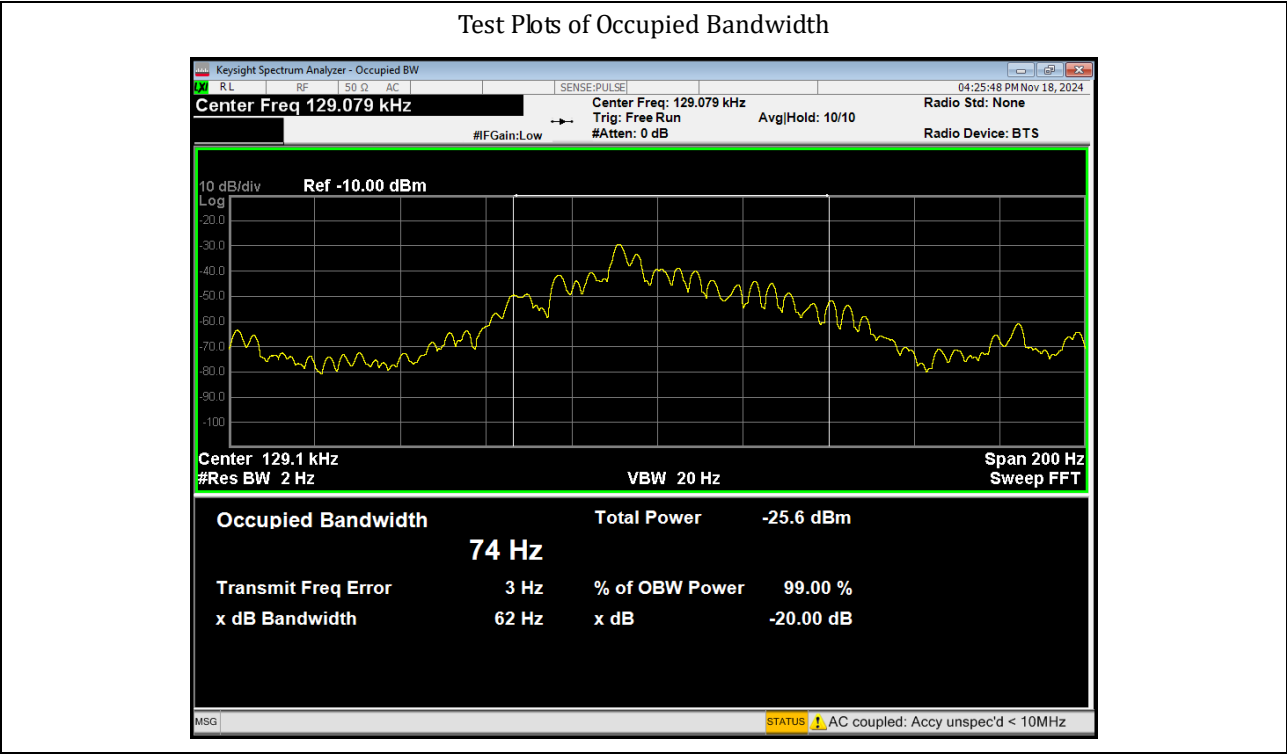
Test Plots of Occupied Bandwidth

Keysight Spectrum Analyzer - Occupied BW

RL RF 50 Ω AC SENSE:PULSE 04:25:48 PM Nov 18, 2024

Center Freq 129.079 kHz

Center Freq: 129.079 kHz
Trig: Free Run
#Atten: 0 dB

Avg|Hold: 10/10

Radio Std: None

Radio Device: BTS

#IFGain:Low

10 dB/div Ref -10.00 dBm
Log

-20.0
-30.0
-40.0
-50.0
-60.0
-70.0
-80.0
-90.0
-100

Center 129.1 kHz
#Res BW 2 Hz

VBW 20 Hz

Span 200 Hz
Sweep FFT

Occupied Bandwidth

74 Hz

Total Power -25.6 dBm

Transmit Freq Error 3 Hz

% of OBW Power 99.00 %

x dB Bandwidth 62 Hz

x dB -20.00 dB

MSG

STATUS AC coupled: Accy unspec'd < 10MHz